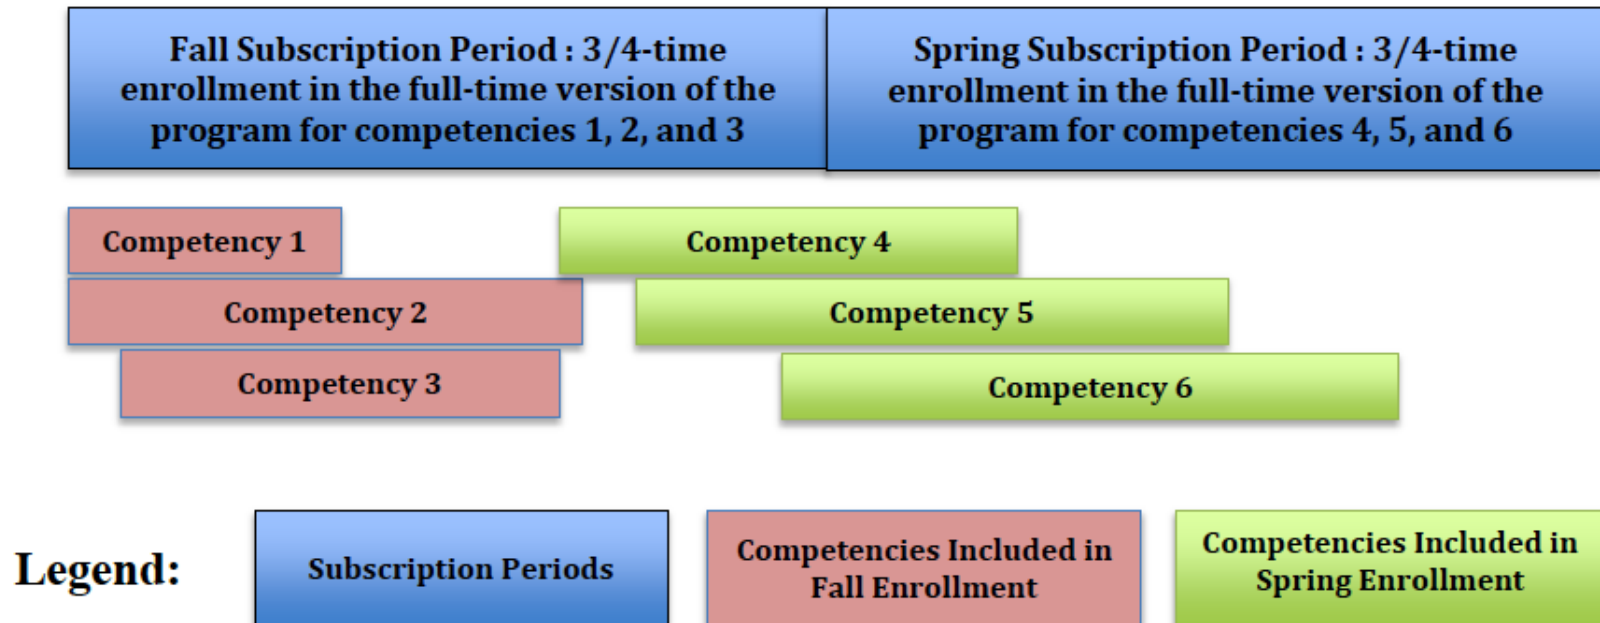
Fall Subscription Period : 3/4-time enrollment in the full-time version of the program for competencies 1, 2, and 3

Spring Subscription Period : 3/4-time enrollment in the full-time version of the program for competencies 4, 5, and 6

Competency 1

Competency 2

Competency 3

Competency 4

Competency 5

Competency 6

Legend:

Subscription Periods

Competencies Included in Fall Enrollment

Competencies Included in Spring Enrollment